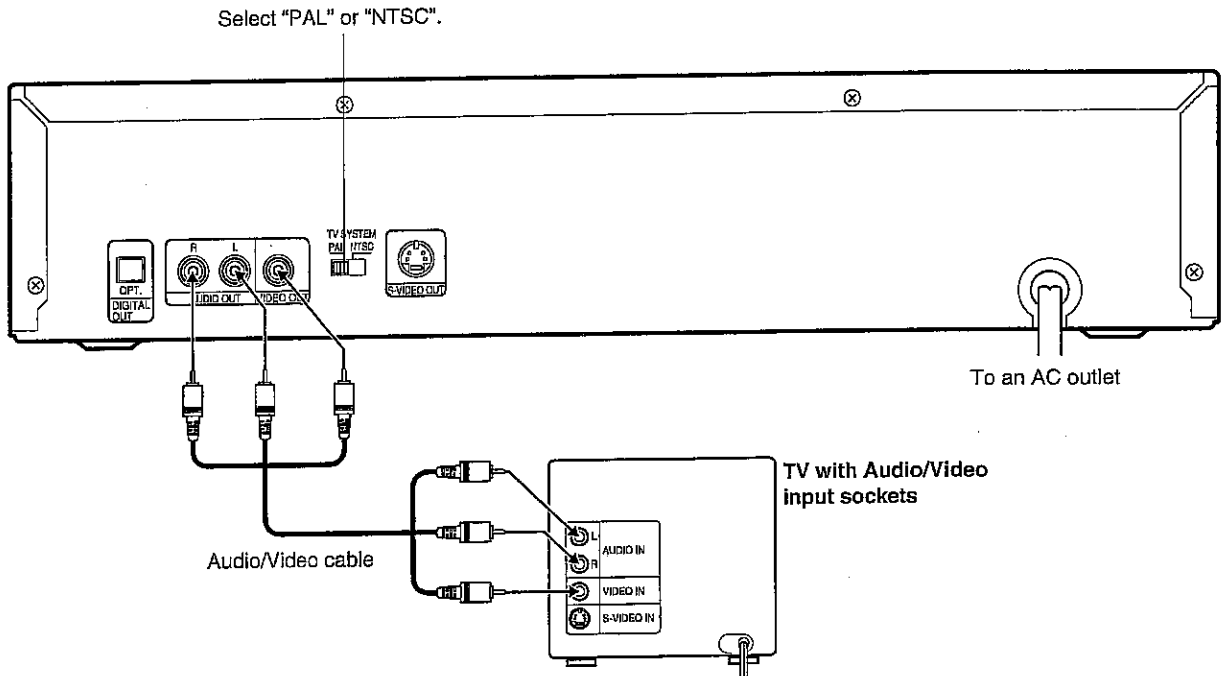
Select "PAL" or "NTSC".

OPT.
DIGITAL OUT

R L
AUDIO OUT
VIDEO OUT

TV SYSTEM
PAL NTSC

S-VIDEO OUT

To an AC outlet

TV with Audio/Video input sockets

L
R
AUDIO IN
VIDEO IN
S-VIDEO IN

Audio/Video cable